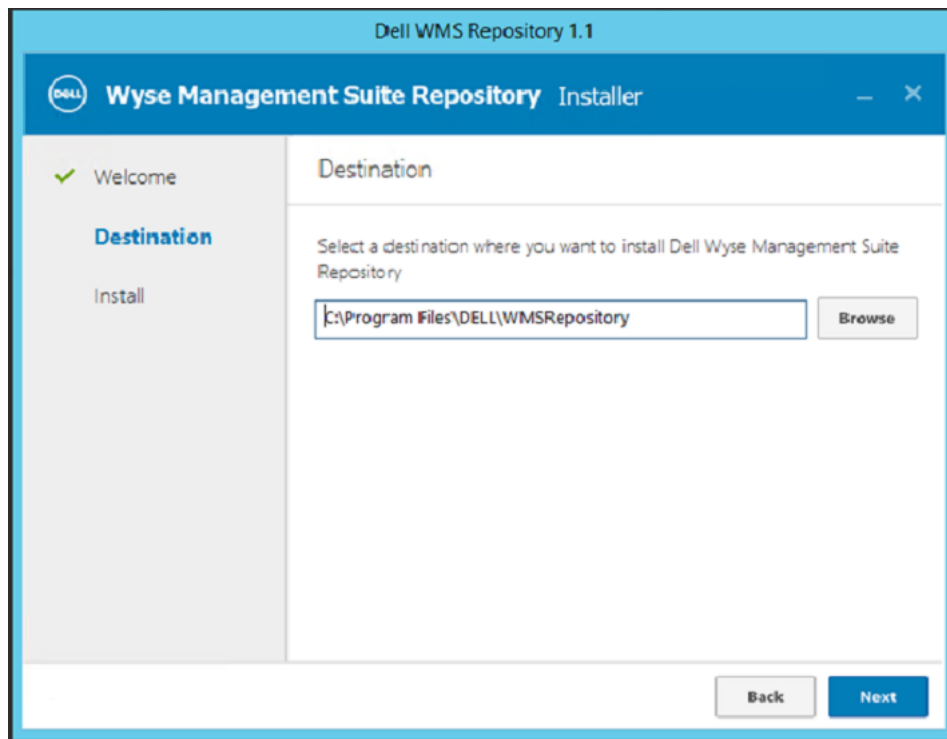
Dell WMS Repository 1.1

DELL Wyse Management Suite Repository Installer

– ×

✓ Welcome

Destination

Install

Destination

Select a destination where you want to install Dell Wyse Management Suite Repository

C:\Program Files\DELL\WMSRepository

Browse

Back

Next